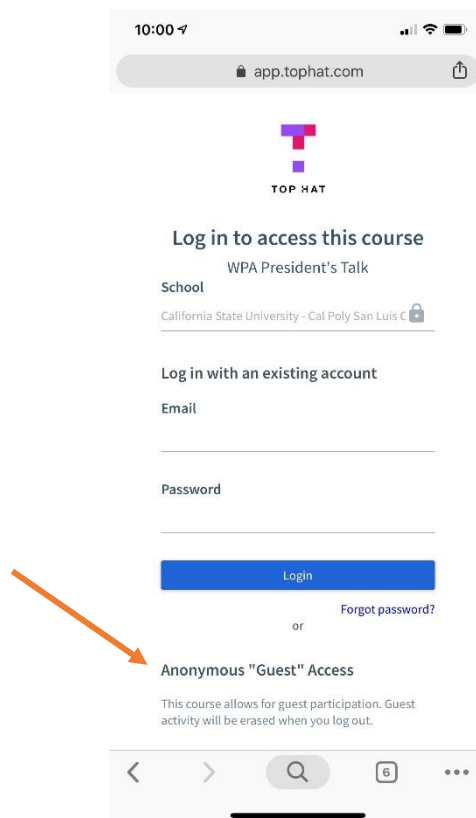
10:00

app.tophat.com

TOP HAT

Log in to access this course

WPA President's Talk

School

California State University - Cal Poly San Luis C

Log in with an existing account

Email

Password

Login

Forgot password?

or

Anonymous "Guest" Access

This course allows for guest participation. Guest activity will be erased when you log out.

6